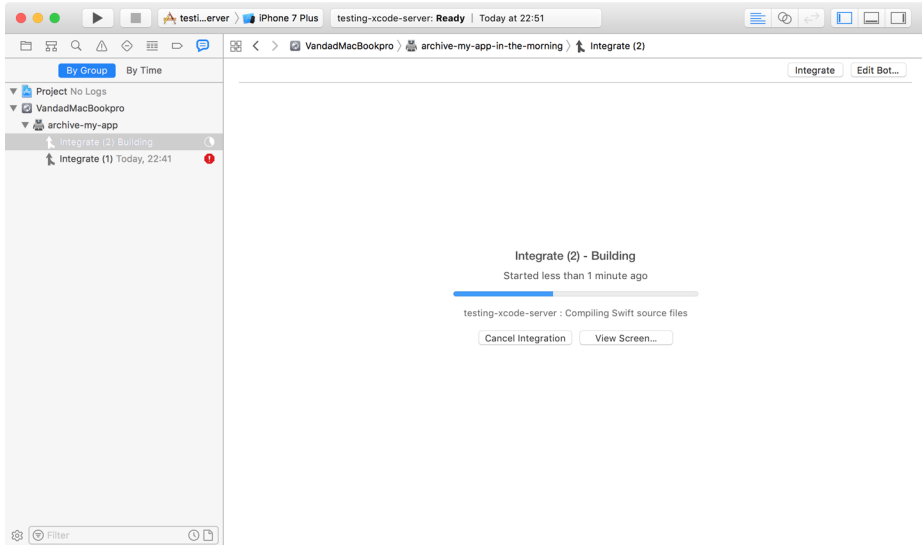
testi...erver 〉 iPhone 7 Plus

testing-xcode-server: **Ready** | Today at 22:51

VandadMacBookpro 〉 archive-my-app-in-the-morning 〉 Integrate (2)

By Group

By Time

Integrate

Edit Bot...

Project No Logs

VandadMacBookpro

archive-my-app

Integrate (2) Building

Integrate (1) Today, 22:41

Integrate (2) - Building

Started less than 1 minute ago

testing-xcode-server : Compiling Swift source files

Cancel Integration

View Screen...

Filter